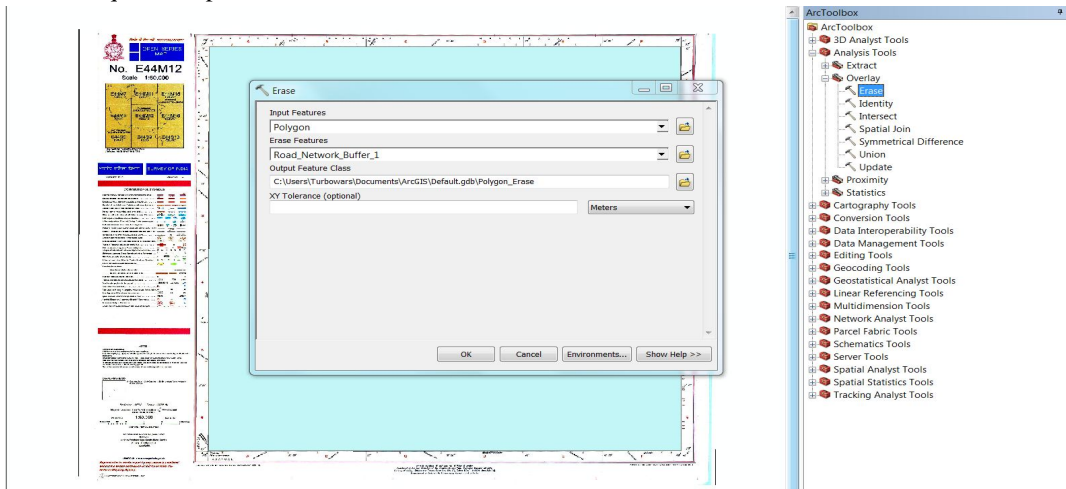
OPEN SERIES MAP
No. E44M12
Scale 1:50,000

Erase

Input Features
Polygon
Erase Features
Road_Network_Buffer_1
Output Feature Class
C:\Users\Turbowars\Documents\ArcGIS\Default.gdb\Polygon_Erase
XY Tolerance (optional)
Meters

OK
Cancel
Environments...
Show Help >>

ArcToolbox
ArcToolbox
3D Analyst Tools
Analysis Tools
Extract
Overlay
Erase
Identity
Intersect
Spatial Join
Symmetrical Difference
Union
Update
Proximity
Statistics
Cartography Tools
Conversion Tools
Data Interoperability Tools
Data Management Tools
Editing Tools
Geocoding Tools
Geostatistical Analyst Tools
Linear Referencing Tools
Multidimension Tools
Network Analyst Tools
Parcel Fabric Tools
Schematics Tools
Server Tools
Spatial Analyst Tools
Spatial Statistics Tools
Tracking Analyst Tools